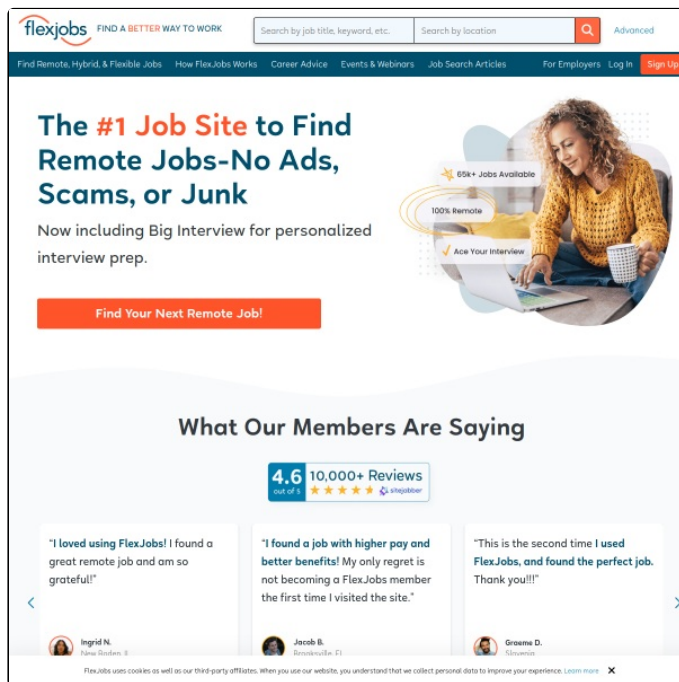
flexjobs FIND A BETTER WAY TO WORK

Search by job title, keyword, etc. | Search by location | Advanced

Find Remote, Hybrid, & Flexible Jobs | How FlexJobs Works | Career Advice | Events & Webinars | Job Search Articles | For Employers | Log In | Sign Up

The #1 Job Site to Find Remote Jobs-No Ads, Scams, or Junk

Now including Big Interview for personalized interview prep.

Find Your Next Remote Job!

65k+ Jobs Available

100% Remote

Ace Your Interview

What Our Members Are Saying

4.6 out of 5 10,000+ Reviews sitejabber

"I loved using FlexJobs! I found a great remote job and am so grateful!"

Ingrid N.
New Boden, IL

"I found a job with higher pay and better benefits! My only regret is not becoming a FlexJobs member the first time I visited the site."

Jacob B.
Brooksville, FL

"This is the second time I used FlexJobs, and found the perfect job. Thank you!!!"

Graeme D.
Slovenia

FlexJobs uses cookies as well as our third-party affiliates. When you use our website, you understand that we collect personal data to improve your experience. Learn more